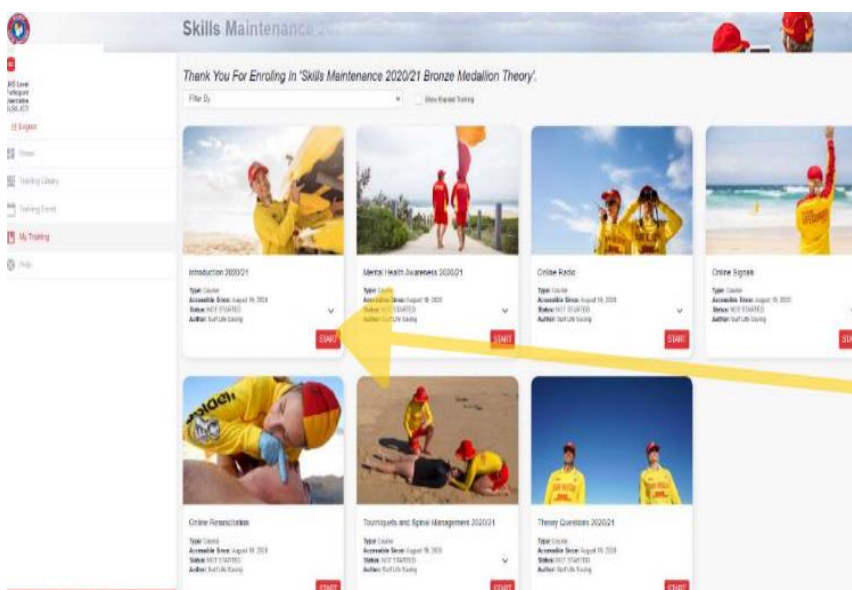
Skills Maintenance 20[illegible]

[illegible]

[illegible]

Home

Training Library

Training Events

My Training

Help

Thank You For Enroling In 'Skills Maintenance 2020/21 Bronze Medallion Theory'.

Filter By

Show Expired Training

Introduction 2020/21
Type: Course
Accessible Since: August 18, 2020
Status: NOT STARTED
Author: Surf Life Saving
START

Mental Health Awareness 2020/21
Type: Course
Accessible Since: August 18, 2020
Status: NOT STARTED
Author: Surf Life Saving
START

Online Radio
Type: Course
Accessible Since: August 18, 2020
Status: NOT STARTED
Author: Surf Life Saving
START

Online Signals
Type: Course
Accessible Since: August 18, 2020
Status: NOT STARTED
Author: Surf Life Saving
STA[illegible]

Online Resuscitation
Type: Course
Accessible Since: August 18, 2020
Status: NOT STARTED
Author: Surf Life Saving
START

Tourniquets and Spinal Management 2020/21
Type: Course
Accessible Since: August 18, 2020
Status: NOT STARTED
Author: Surf Life Saving
START

Theory Questions 2020/21
Type: Course
Accessible Since: August 18, 2020
Status: NOT STARTED
Author: Surf Life Saving
START